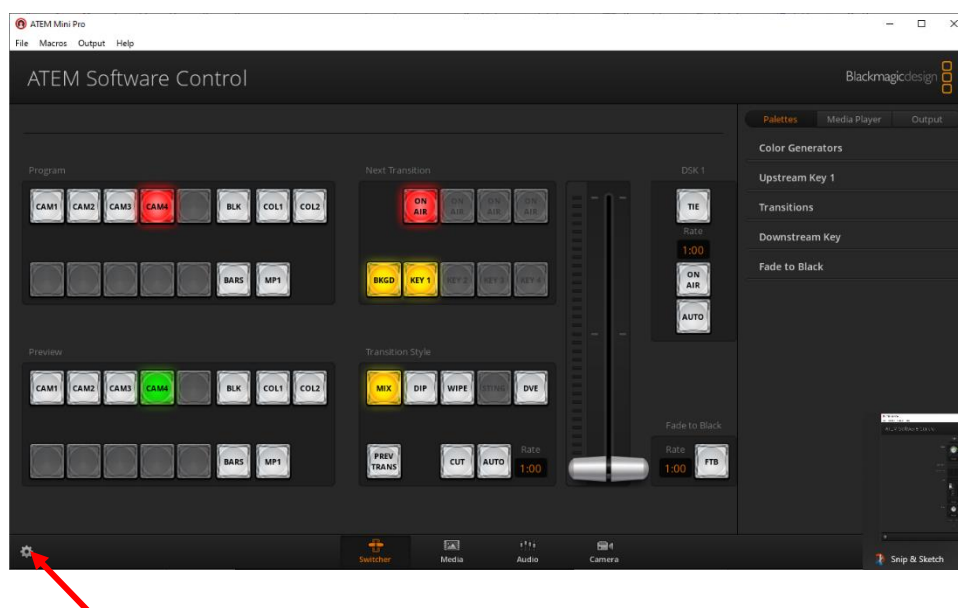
ATEM Mini Pro
File Macros Output Help

ATEM Software Control

Blackmagicdesign

Palettes Media Player Output

Color Generators
Upstream Key 1
Transitions
Downstream Key
Fade to Black

Program
CAM1 CAM2 CAM3 CAM4 BLK COL1 COL2
BARS MP1

Next Transition
ON AIR ON AIR ON AIR ON AIR
BKGD KEY 1 KEY 2 KEY 3 KEY 4

DSK 1
TIE
Rate
1:00
ON AIR
AUTO

Preview
CAM1 CAM2 CAM3 CAM4 BLK COL1 COL2
BARS MP1

Transition Style
MIX DIP WIPE STING DVE
PREV TRANS CUT AUTO Rate 1:00

Fade to Black
Rate 1:00 FTB

Switcher Media Audio Camera

Snip & Sketch